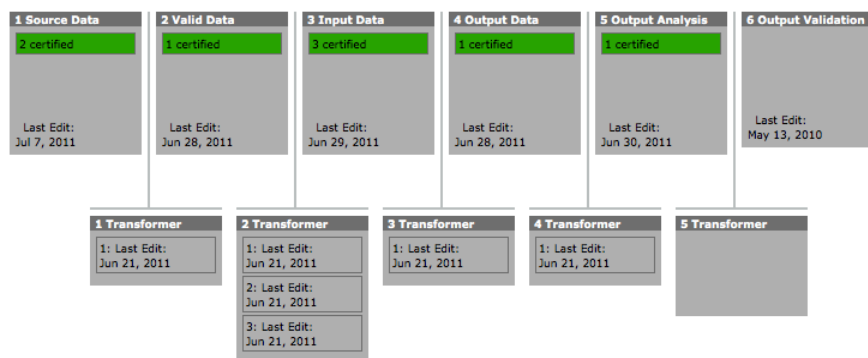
1 Source Data
2 certified
Last Edit:
Jul 7, 2011

2 Valid Data
1 certified
Last Edit:
Jun 28, 2011

3 Input Data
3 certified
Last Edit:
Jun 29, 2011

4 Output Data
1 certified
Last Edit:
Jun 28, 2011

5 Output Analysis
1 certified
Last Edit:
Jun 30, 2011

6 Output Validation
Last Edit:
May 13, 2010

1 Transformer
1: Last Edit:
Jun 21, 2011

2 Transformer
1: Last Edit:
Jun 21, 2011
2: Last Edit:
Jun 21, 2011
3: Last Edit:
Jun 21, 2011

3 Transformer
1: Last Edit:
Jun 21, 2011

4 Transformer
1: Last Edit:
Jun 21, 2011

5 Transformer